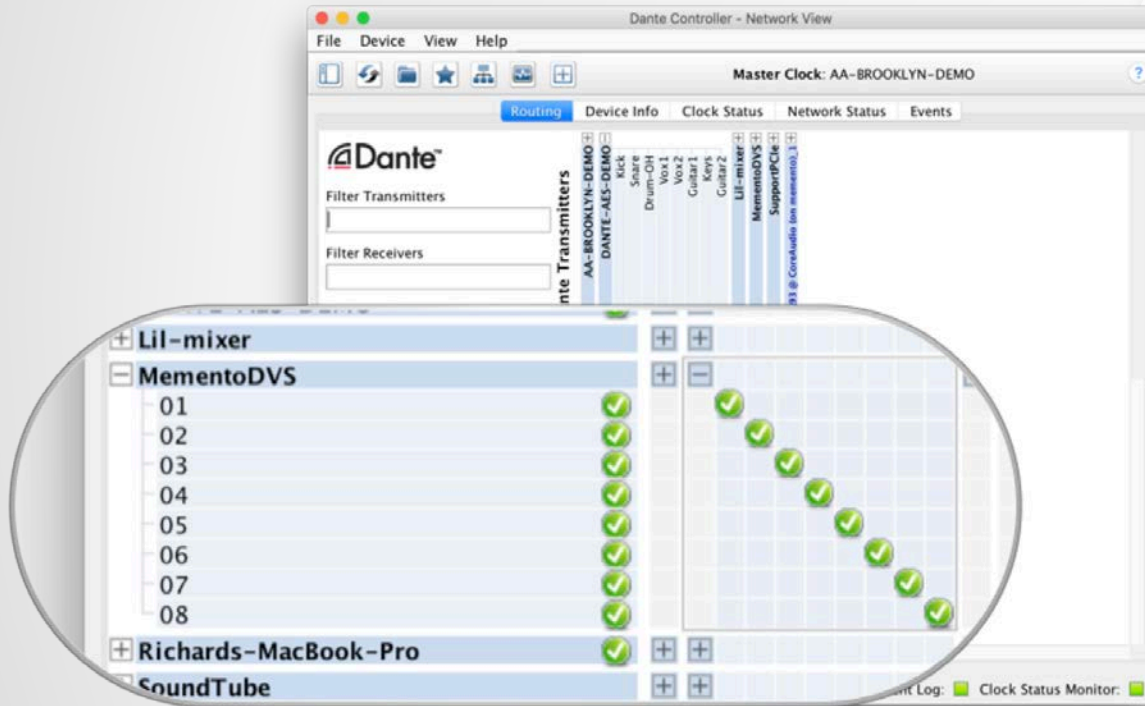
Dante Controller - Network View

File Device View Help

Master Clock: AA-BROOKLYN-DEMO

?

Routing Device Info Clock Status Network Status Events

Dante

Filter Transmitters

Filter Receivers

Dante Transmitters

AA-BROOKLYN-DEMO
DANTE-AES-DEMO
Kick
Snare
Drum-OH
Vox1
Vox2
Guitar1
Keys
Guitar2
Lil-mixer
MementoDVS
SupportPCIe
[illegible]3 @ CoreAudio (on memento)_1

Lil-mixer
MementoDVS
01
02
03
04
05
06
07
08
Richards-MacBook-Pro
SoundTube

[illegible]t Log: Clock Status Monitor: